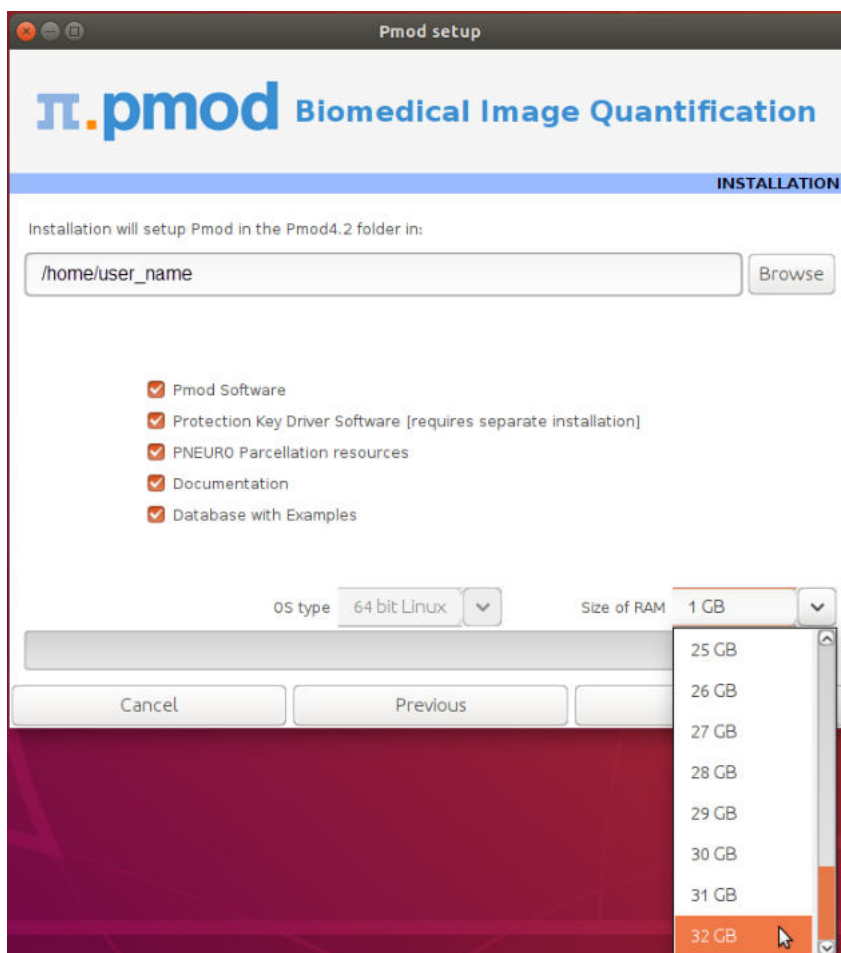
Pmod setup

π.pmod Biomedical Image Quantification

INSTALLATION

Installation will setup Pmod in the Pmod4.2 folder in:

/home/user_name

Browse

Pmod Software

Protection Key Driver Software [requires separate installation]

PNEURO Parcellation resources

Documentation

Database with Examples

OS type 64 bit Linux

Size of RAM 1 GB

25 GB
26 GB
27 GB
28 GB
29 GB
30 GB
31 GB
32 GB

Cancel

Previous